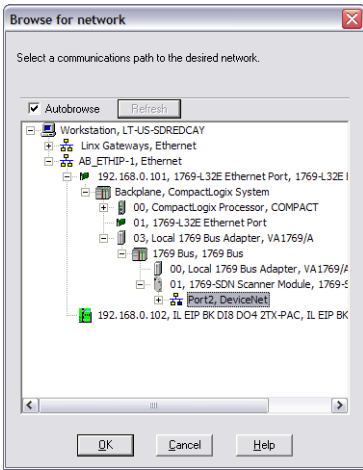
Browse for network

Select a communications path to the desired network.

Autobrowse
Refresh

Workstation, LT-US-SDREDCAY
Linx Gateways, Ethernet
AB_ETHIP-1, Ethernet
192.168.0.101, 1769-L32E Ethernet Port, 1769-L32E I
Backplane, CompactLogix System
00, CompactLogix Processor, COMPACT
01, 1769-L32E Ethernet Port
03, Local 1769 Bus Adapter, VA1769/A
1769 Bus, 1769 Bus
00, Local 1769 Bus Adapter, VA1769/A
01, 1769-SDN Scanner Module, 1769-S
Port2, DeviceNet
192.168.0.102, IL EIP BK DI8 DO4 2TX-PAC, IL EIP BK

OK
Cancel
Help